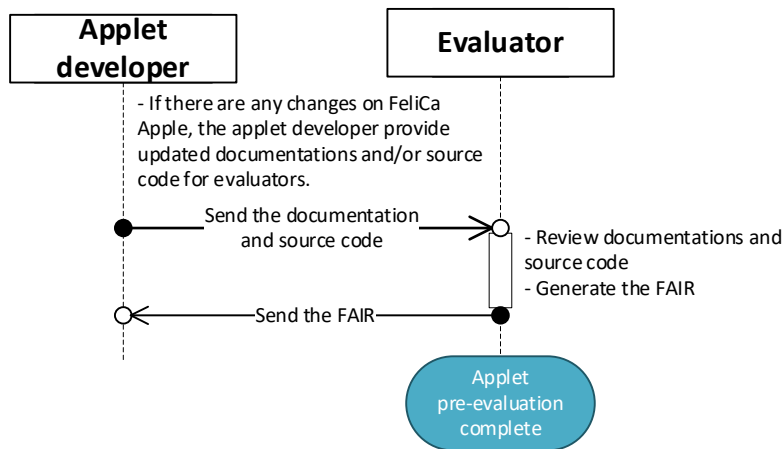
Applet developer

Evaluator

- If there are any changes on FeliCa Apple, the applet developer provide updated documentations and/or source code for evaluators.

Send the documentation and source code

- Review documentations and source code
- Generate the FAIR

Send the FAIR

Applet pre-evaluation complete